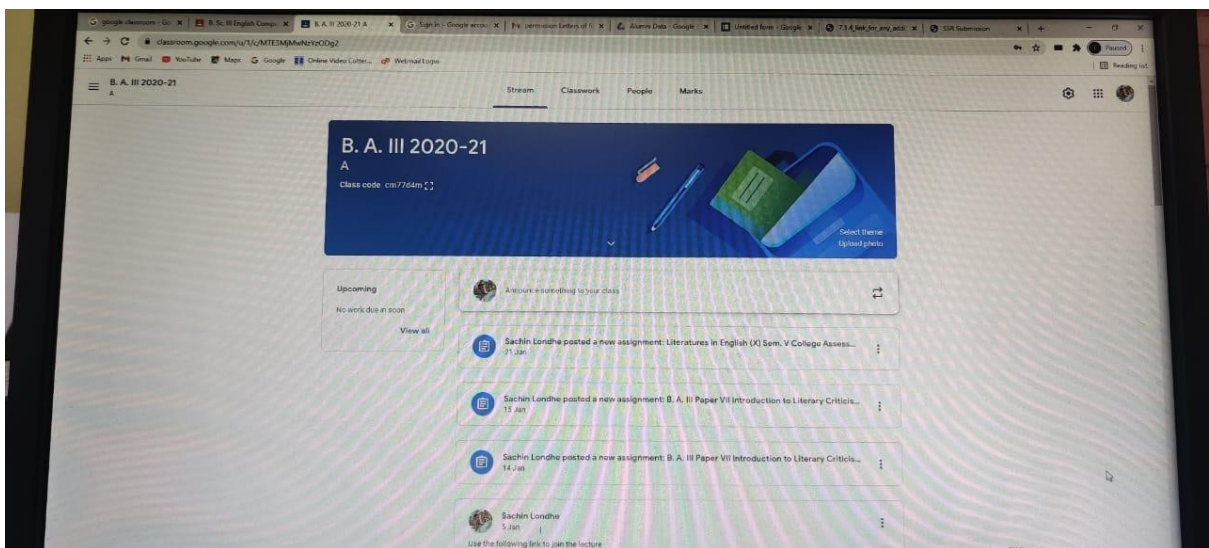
G google classroom - Go × B. Sc. III English Comp × B. A. III 2020-21 A × G Sign in - Google accou × permission Letters of × Alumni Data - Google × Untitled form - Google × 7.3.4_link_for_any_addi × SSR Submission × +

classroom.google.com/u/1/c/MTE3MjMwNzYzODg2

Apps Gmail YouTube Maps Google Online Video Cutter... Webmail Login

Paused

Reading list

B. A. III 2020-21
A

Stream Classwork People Marks

B. A. III 2020-21
A
Class code cm77d4m

Select theme
Upload photo

Upcoming
No work due in soon
View all

Announce something to your class

Sachin Londhe posted a new assignment: Literatures in English (X) Sem. V College Assess...
21 Jan

Sachin Londhe posted a new assignment: B. A. III Paper VII Introduction to Literary Criticis...
15 Jan

Sachin Londhe posted a new assignment: B. A. III Paper VII Introduction to Literary Criticis...
14 Jan

Sachin Londhe
5 Jan
Use the following link to join the lecture